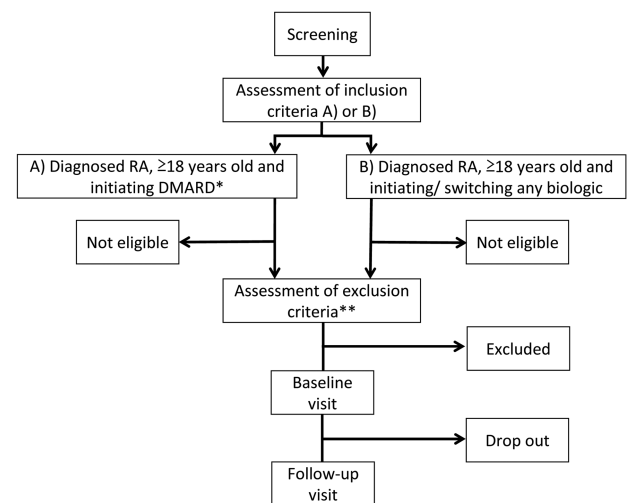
Screening

Assessment of inclusion criteria A) or B)

A) Diagnosed RA, ≥18 years old and initiating DMARD*

B) Diagnosed RA, ≥18 years old and initiating/ switching any biologic

Not eligible

Not eligible

Assessment of exclusion criteria**

Excluded

Baseline visit

Drop out

Follow-up visit